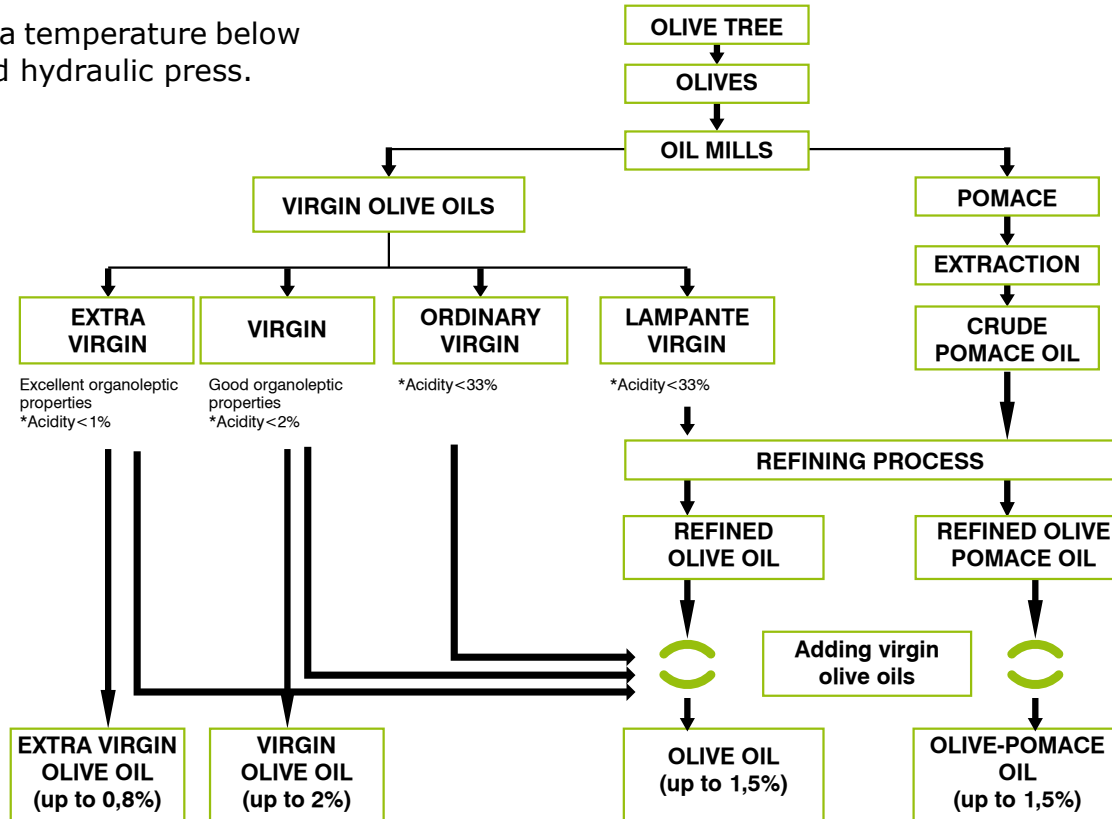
a temperature below
d hydraulic press.

OLIVE TREE

OLIVES

OIL MILLS

VIRGIN OLIVE OILS

POMACE

EXTRACTION

EXTRA VIRGIN

Excellent organoleptic properties
*Acidity<1%

VIRGIN

Good organoleptic properties
*Acidity<2%

ORDINARY VIRGIN

*Acidity<33%

LAMPANTE VIRGIN

*Acidity<33%

CRUDE POMACE OIL

REFINING PROCESS

REFINED OLIVE OIL

REFINED OLIVE POMACE OIL

Adding virgin olive oils

EXTRA VIRGIN OLIVE OIL (up to 0,8%)

VIRGIN OLIVE OIL (up to 2%)

OLIVE OIL (up to 1,5%)

OLIVE-POMACE OIL (up to 1,5%)